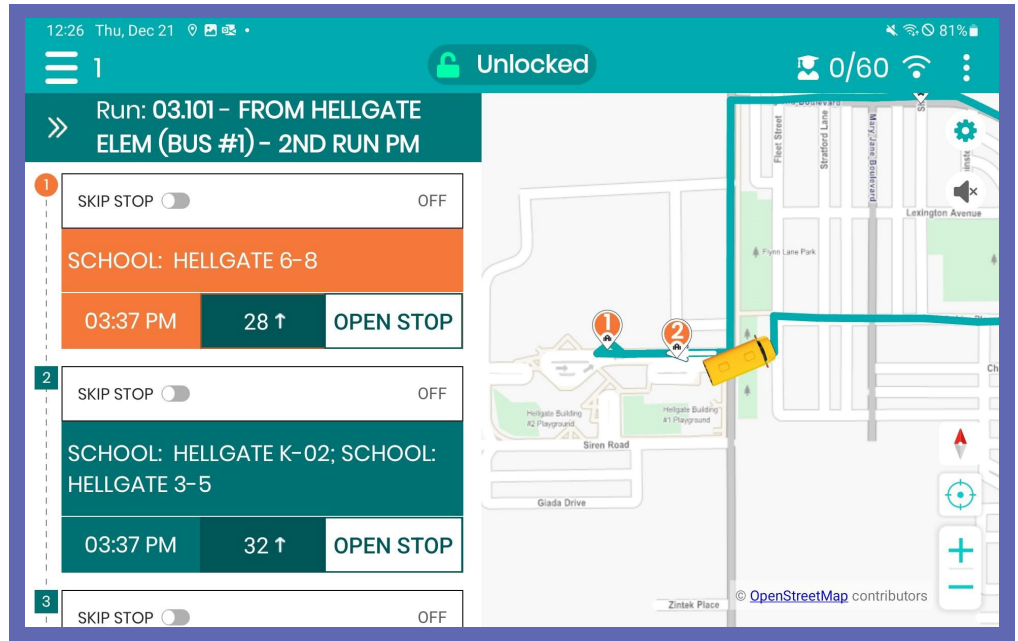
12:26 Thu, Dec 21

81%

1

Unlocked

0/60

Run: 03.101 - FROM HELLGATE ELEM (BUS #1) - 2ND RUN PM

1

SKIP STOP

OFF

SCHOOL: HELLGATE 6-8

03:37 PM

28 ↑

OPEN STOP

2

SKIP STOP

OFF

SCHOOL: HELLGATE K-02; SCHOOL: HELLGATE 3-5

03:37 PM

32 ↑

OPEN STOP

3

SKIP STOP

OFF

Fleet Street

Stratford Lane

Mary Jane Boulevard

Boulevard

Lexington Avenue

Flynn Lane Park

1

2

Hellgate Building #2 Playground

Hellgate Building #1 Playground

Siren Road

Giada Drive

Zintek Place

Ch

© OpenStreetMap contributors

+

−